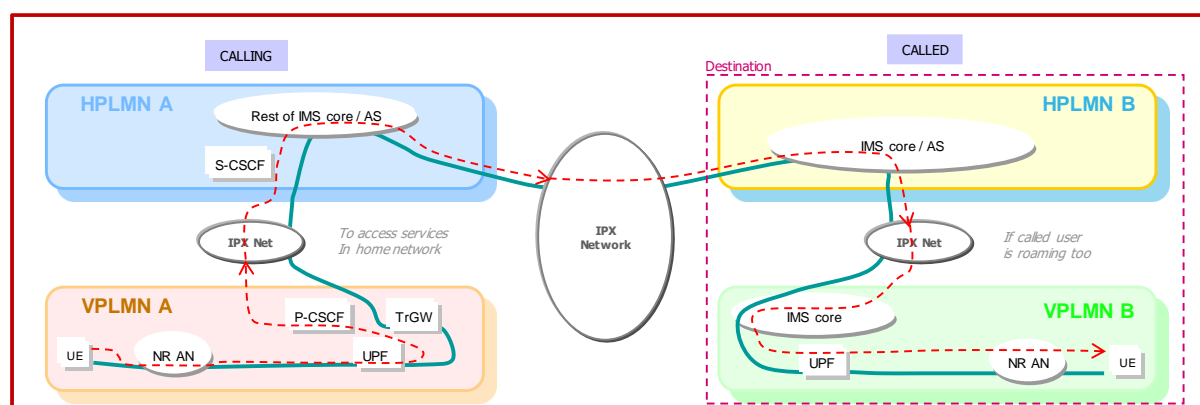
CALLING

CALLED

Destination

HPLMN A

Rest of IMS core / AS

S-CSCF

IPX Net

To access services
In home network

VPLMN A

P-CSCF

TrGW

UE

NR AN

UPF

IPX
Network

HPLMN B

IMS core / AS

IPX Net

If called user
is roaming too

VPLMN B

IMS core

UPF

NR AN

UE